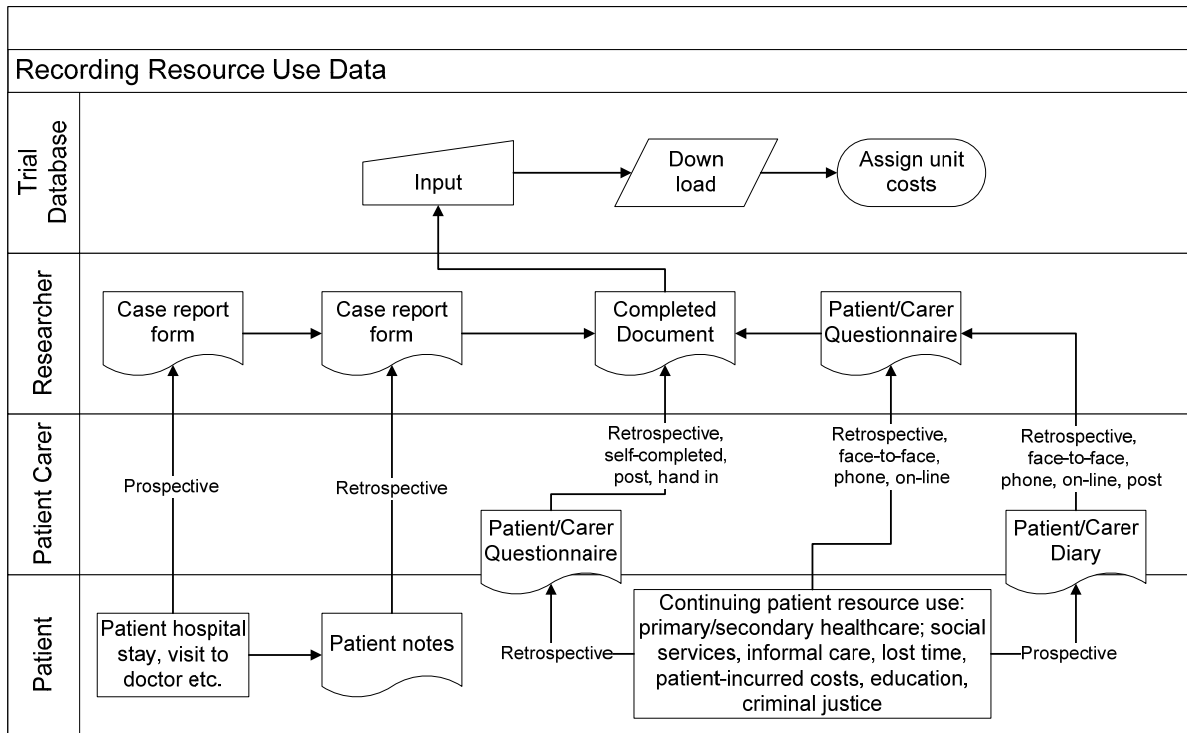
Recording Resource Use Data

Trial Database

Input

Down load

Assign unit costs

Researcher

Case report form

Case report form

Completed Document

Patient/Carer Questionnaire

Patient Carer

Prospective

Retrospective

Retrospective, self-completed, post, hand in

Retrospective, face-to-face, phone, on-line

Retrospective, face-to-face, phone, on-line, post

Patient/Carer Questionnaire

Patient/Carer Diary

Patient

Patient hospital stay, visit to doctor etc.

Patient notes

Retrospective

Continuing patient resource use: primary/secondary healthcare; social services, informal care, lost time, patient-incurred costs, education, criminal justice

Prospective